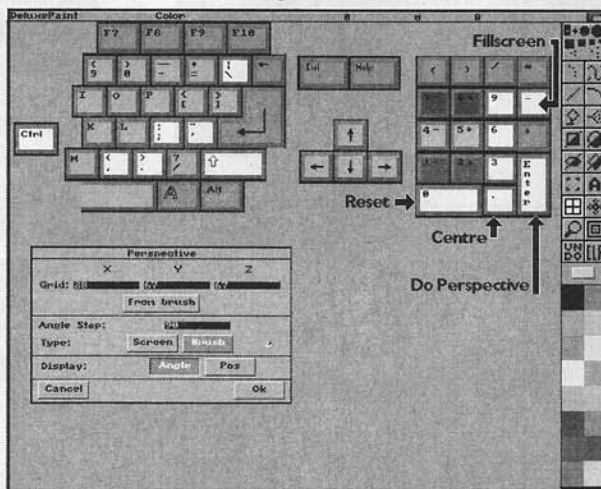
DeluxePaint Color

F7 F8 F9 F10

( 9 ) 0 - + = | \ ←

I O P { [ } ]

Ctrl

K L : ; " '

M < , > . ? / ⇧

A Alt

Del Help

↑

← ↓ →

( ) / *

9 -

4- 5+ 6 +

1- 2+ 3

0 . Enter

Fillscreen

Reset

Centre

Do Perspective

Perspective

X Y Z

Grid: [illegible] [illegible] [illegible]

From brush

Angle Step: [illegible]

Type: Screen Brush

Display: Angle Pos

Cancel Ok

A